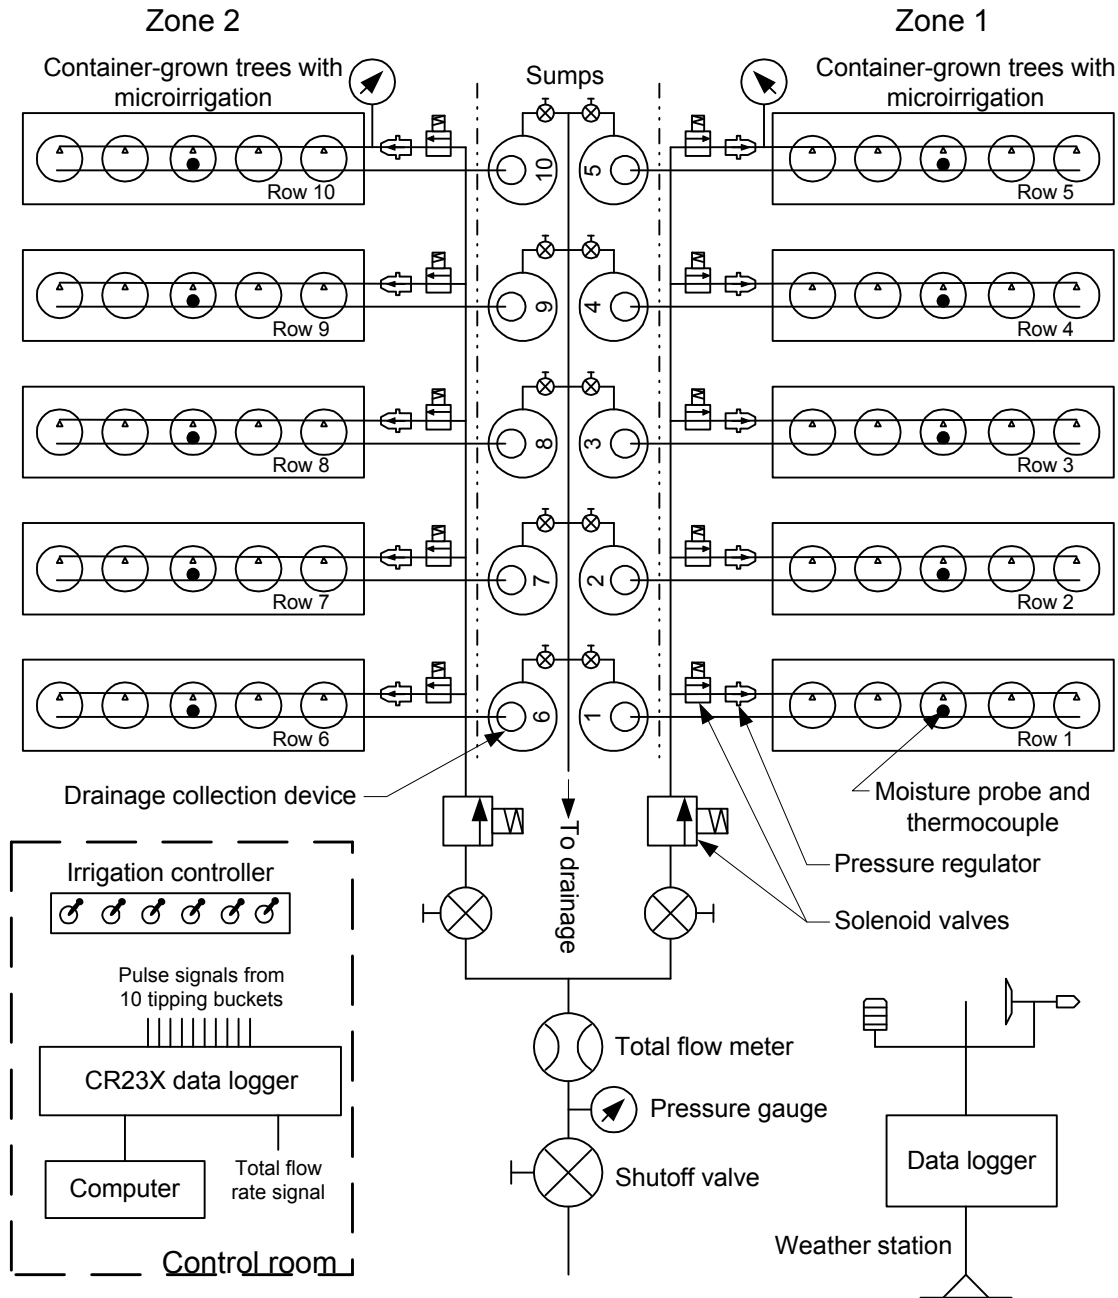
Zone 2

Zone 1

Container-grown trees with microirrigation

Sumps

Container-grown trees with microirrigation

Row 10

10

5

Row 5

Row 9

9

4

Row 4

Row 8

8

3

Row 3

Row 7

7

2

Row 2

Row 6

6

1

Row 1

Drainage collection device

Moisture probe and thermocouple

To drainage

Pressure regulator

Solenoid valves

Irrigation controller

Pulse signals from 10 tipping buckets

CR23X data logger

Computer

Total flow rate signal

Control room

Total flow meter

Pressure gauge

Shutoff valve

Data logger

Weather station